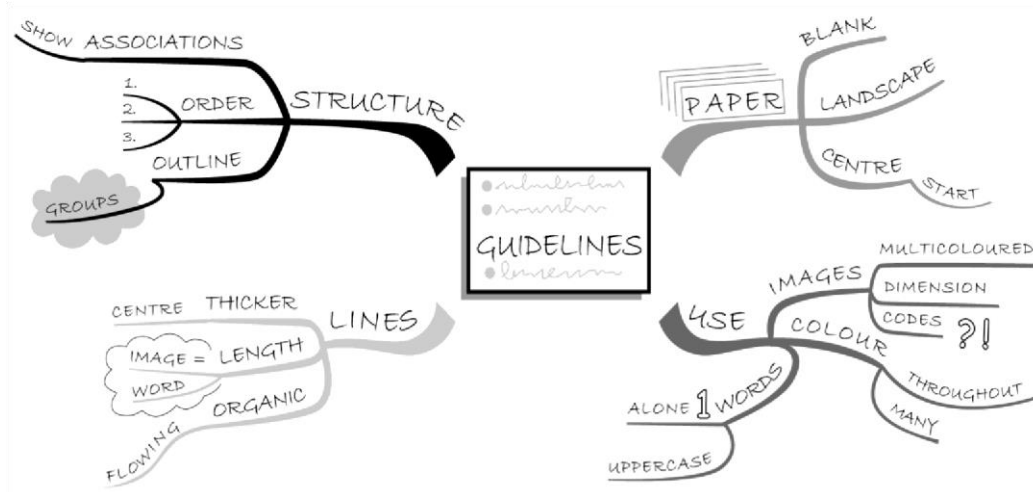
GUIDELINES

STRUCTURE
SHOW ASSOCIATIONS
ORDER
1.
2.
3.
OUTLINE
GROUPS

PAPER
BLANK
LANDSCAPE
CENTRE
START

LINES
CENTRE THICKER
IMAGE = LENGTH
WORD
ORGANIC
FLOWING

USE
IMAGES
MULTICOLOURED
DIMENSION
CODES ?!
COLOUR
THROUGHOUT
MANY
ALONE 1 WORDS
UPPERCASE